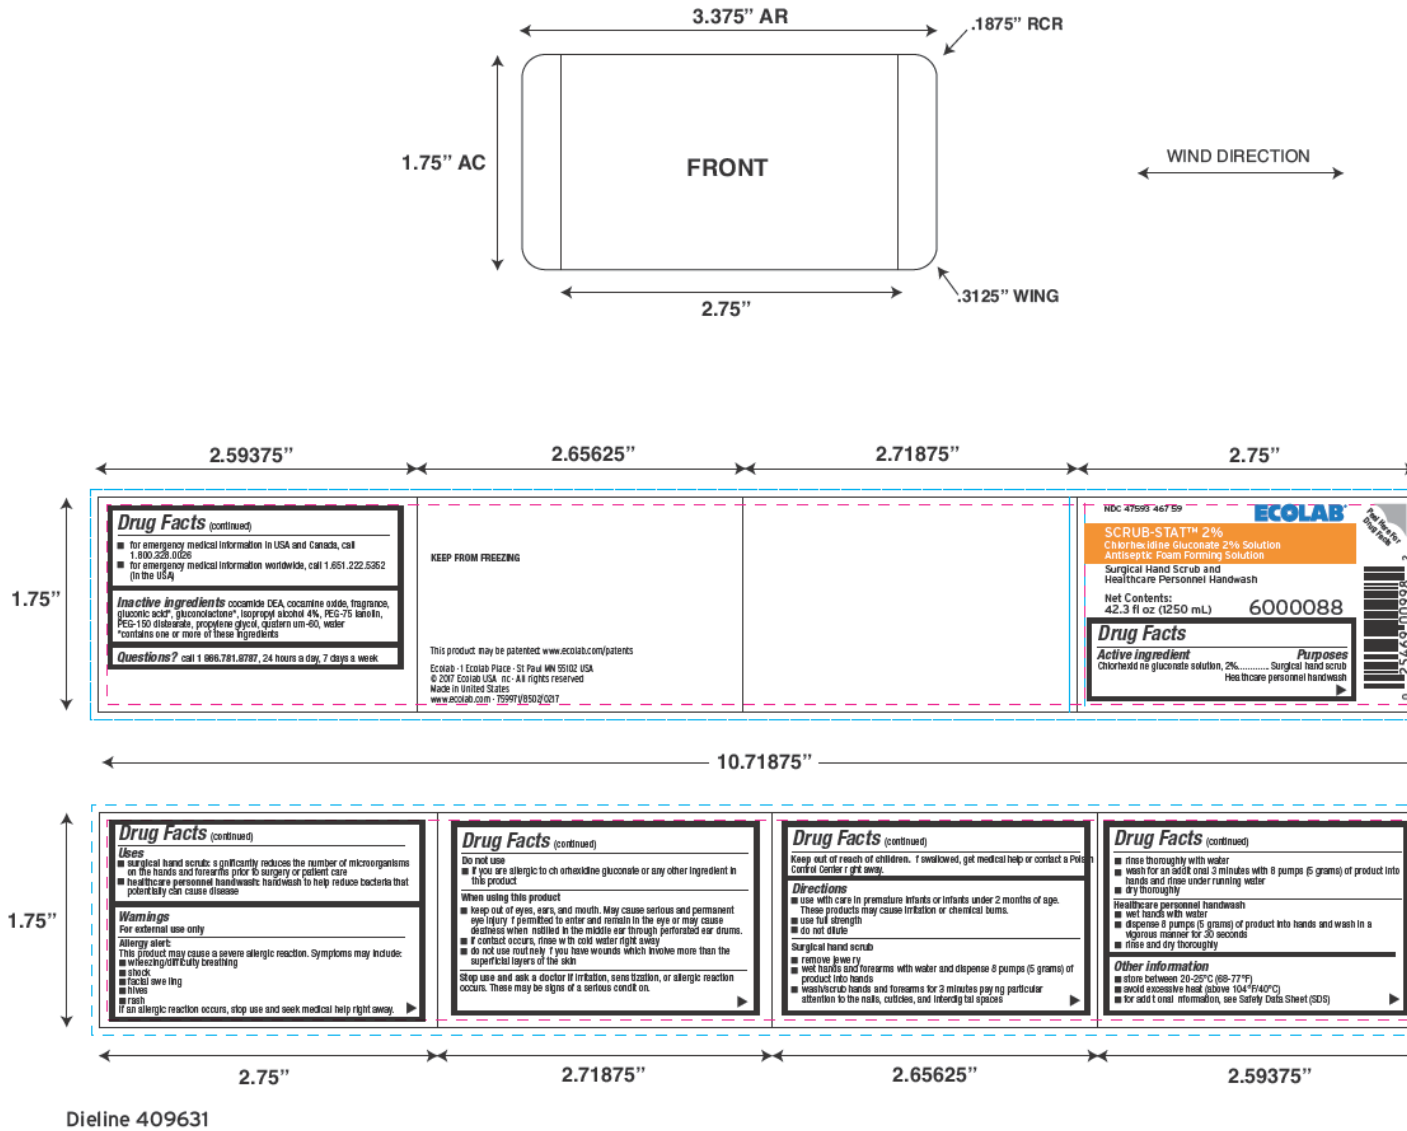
3.375" AR

.1875" RCR

1.75" AC

FRONT

WIND DIRECTION

2.75"

.3125" WING

2.59375"

2.65625"

2.71875"

2.75"

1.75"

Drug Facts (continued)

■ for emergency medical information in USA and Canada, call 1.800.328.0026
■ for emergency medical information worldwide, call 1.651.222.5352 (in the USA)

Inactive ingredients cocamide DEA, cocamine oxide, fragrance, gluconic acid*, gluconolactone*, isopropyl alcohol 4%, PEG-75 lanolin, PEG-150 distearate, propylene glycol, quaternium-60, water
*contains one or more of these ingredients

Questions? call 1 866.781.8787, 24 hours a day, 7 days a week

KEEP FROM FREEZING

This product may be patented: www.ecolab.com/patents

Ecolab · 1 Ecolab Place · St Paul MN 55102 USA
© 2017 Ecolab USA Inc · All rights reserved
Made in United States
www.ecolab.com · 759971/8502/0217

NDC 47593 467 59

ECOLAB

Peel Here For Drug Facts

SCRUB-STAT™ 2%
Chlorhexidine Gluconate 2% Solution
Antiseptic Foam Forming Solution

Surgical Hand Scrub and Healthcare Personnel Handwash

Net Contents:
42.3 fl oz (1250 mL)

6000088

Drug Facts

Active ingredient
Purposes
Chlorhexidine gluconate solution, 2%........... Surgical hand scrub
Healthcare personnel handwash

10.71875"

1.75"

Drug Facts (continued)

Uses
■ surgical hand scrub: significantly reduces the number of microorganisms on the hands and forearms prior to surgery or patient care
■ healthcare personnel handwash: handwash to help reduce bacteria that potentially can cause disease

Warnings
For external use only

Allergy alert:
This product may cause a severe allergic reaction. Symptoms may include:
■ wheezing/difficulty breathing
■ shock
■ facial swelling
■ hives
■ rash
If an allergic reaction occurs, stop use and seek medical help right away.

Drug Facts (continued)

Do not use
■ if you are allergic to chlorhexidine gluconate or any other ingredient in this product

When using this product
■ keep out of eyes, ears, and mouth. May cause serious and permanent eye injury if permitted to enter and remain in the eye or may cause deafness when instilled in the middle ear through perforated ear drums.
■ if contact occurs, rinse with cold water right away
■ do not use routinely if you have wounds which involve more than the superficial layers of the skin

Stop use and ask a doctor if irritation, sensitization, or allergic reaction occurs. These may be signs of a serious condition.

Drug Facts (continued)

Keep out of reach of children. If swallowed, get medical help or contact a Poison Control Center right away.

Directions
■ use with care in premature infants or infants under 2 months of age. These products may cause irritation or chemical burns.
■ use full strength
■ do not dilute

Surgical hand scrub
■ remove jewelry
■ wet hands and forearms with water and dispense 8 pumps (5 grams) of product into hands
■ wash/scrub hands and forearms for 3 minutes paying particular attention to the nails, cuticles, and interdigital spaces

Drug Facts (continued)

■ rinse thoroughly with water
■ wash for an additional 3 minutes with 8 pumps (5 grams) of product into hands and rinse under running water
■ dry thoroughly

Healthcare personnel handwash
■ wet hands with water
■ dispense 8 pumps (5 grams) of product into hands and wash in a vigorous manner for 30 seconds
■ rinse and dry thoroughly

Other information
■ store between 20-25°C (68-77°F)
■ avoid excessive heat (above 104°F/40°C)
■ for additional information, see Safety Data Sheet (SDS)

2.75"

2.71875"

2.65625"

2.59375"

Dieline 409631